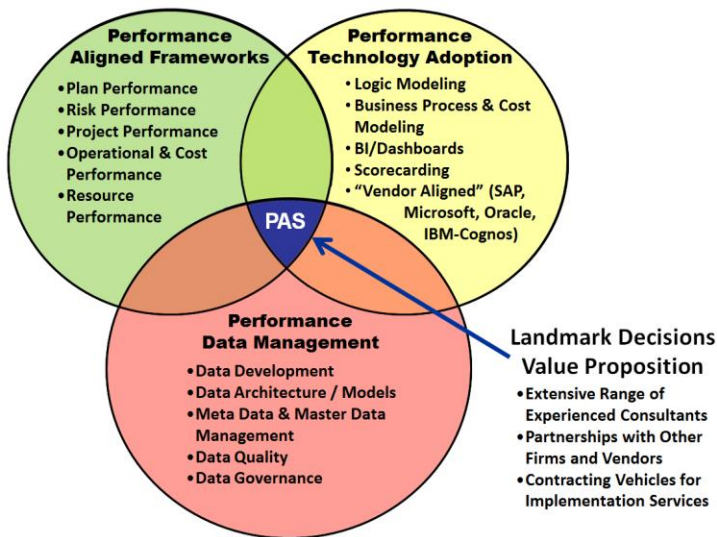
Performance Aligned Frameworks

- Plan Performance
- Risk Performance
- Project Performance
- Operational & Cost Performance
- Resource Performance

Performance Technology Adoption

- Logic Modeling
- Business Process & Cost Modeling
- BI/Dashboards
- Scorecarding
- "Vendor Aligned" (SAP, Microsoft, Oracle, IBM-Cognos)

PAS

Performance Data Management

- Data Development
- Data Architecture / Models
- Meta Data & Master Data Management
- Data Quality
- Data Governance

Landmark Decisions Value Proposition

- Extensive Range of Experienced Consultants
- Partnerships with Other Firms and Vendors
- Contracting Vehicles for Implementation Services